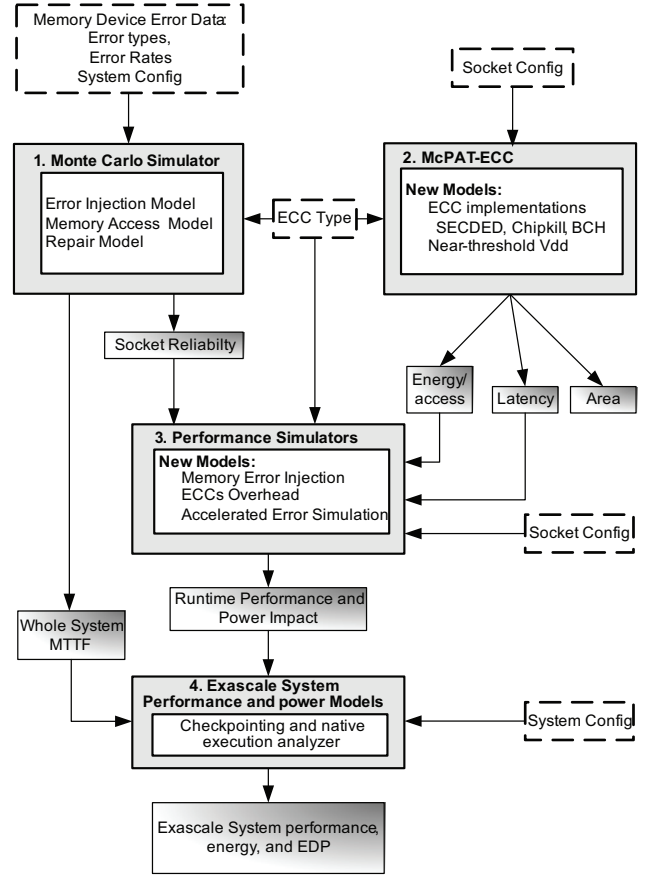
Memory Device Error Data:
Error types,
Error Rates
System Config

Socket Config

1. Monte Carlo Simulator

Error Injection Model
Memory Access Model
Repair Model

ECC Type

2. McPAT-ECC

New Models:
ECC implementations
SECDED, Chipkill, BCH
Near-threshold Vdd

Socket Reliabilty

Energy/ access

Latency

Area

3. Performance Simulators

New Models:
Memory Error Injection
ECCs Overhead
Accelerated Error Simulation

Socket Config

Runtime Performance and Power Impact

Whole System MTTF

4. Exascale System Performance and power Models

Checkpointing and native execution analyzer

System Config

Exascale System performance, energy, and EDP